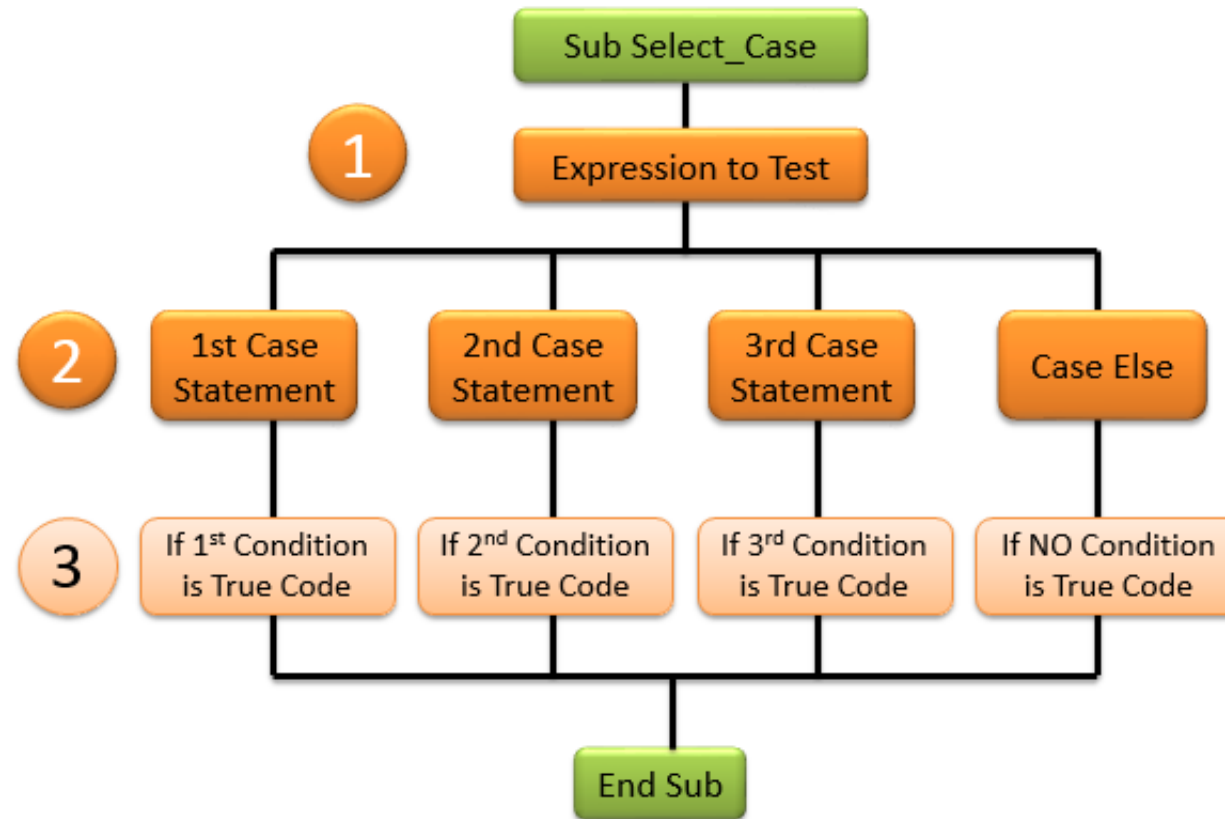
Sub Select_Case

1

Expression to Test

2

1st Case Statement

2nd Case Statement

3rd Case Statement

Case Else

3

If 1$^{st}$ Condition is True Code

If 2$^{nd}$ Condition is True Code

If 3$^{rd}$ Condition is True Code

If NO Condition is True Code

End Sub